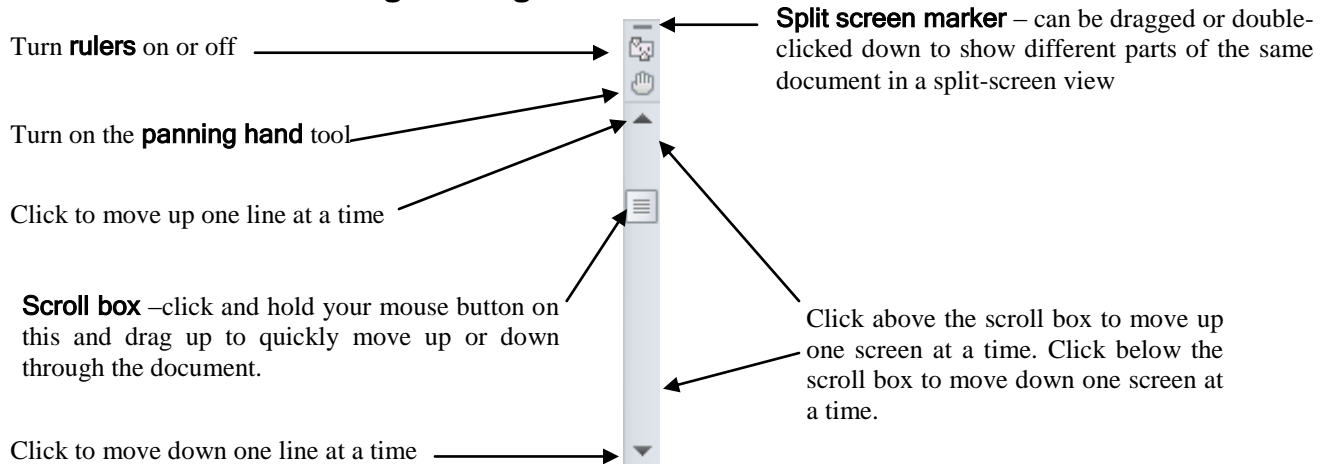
Turn **rulers** on or off

Split screen marker – can be dragged or double-clicked down to show different parts of the same document in a split-screen view

Turn on the **panning hand** tool

Click to move up one line at a time

Scroll box –click and hold your mouse button on this and drag up to quickly move up or down through the document.

Click above the scroll box to move up one screen at a time. Click below the scroll box to move down one screen at a time.

Click to move down one line at a time